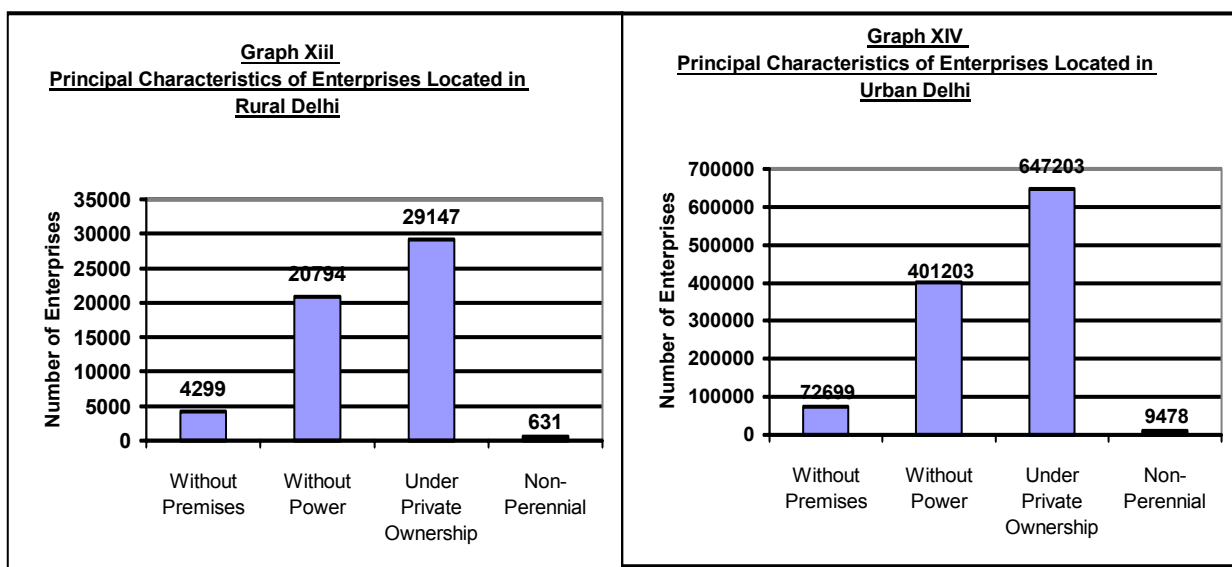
Graph Xiil
Principal Characteristics of Enterprises Located in Rural Delhi

Number of Enterprises

35000
30000
25000
20000
15000
10000
5000
0

4299
20794
29147
631

Without Premises
Without Power
Under Private Ownership
Non-Perennial

Graph XIV
Principal Characteristics of Enterprises Located in Urban Delhi

Number of Enterprises

700000
600000
500000
400000
300000
200000
100000
0

72699
401203
647203
9478

Without Premises
Without Power
Under Private Ownership
Non-Perennial